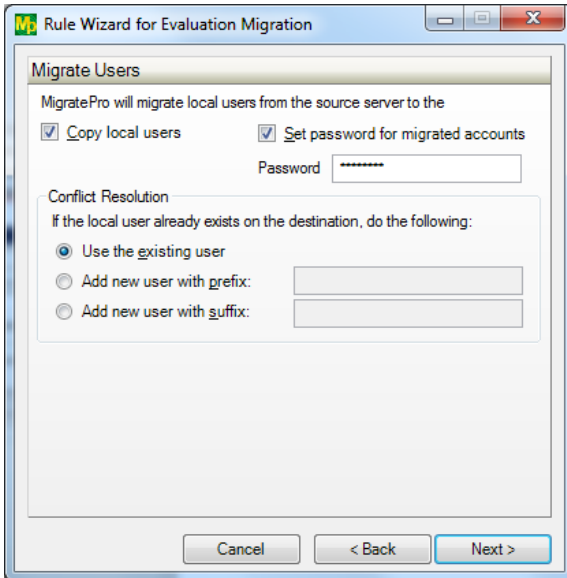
Mp Rule Wizard for Evaluation Migration

Migrate Users

MigratePro will migrate local users from the source server to the

Copy local users

Set password for migrated accounts

Password *********

Conflict Resolution

If the local user already exists on the destination, do the following:

Use the existing user

Add new user with prefix:

Add new user with suffix:

Cancel

< Back

Next >